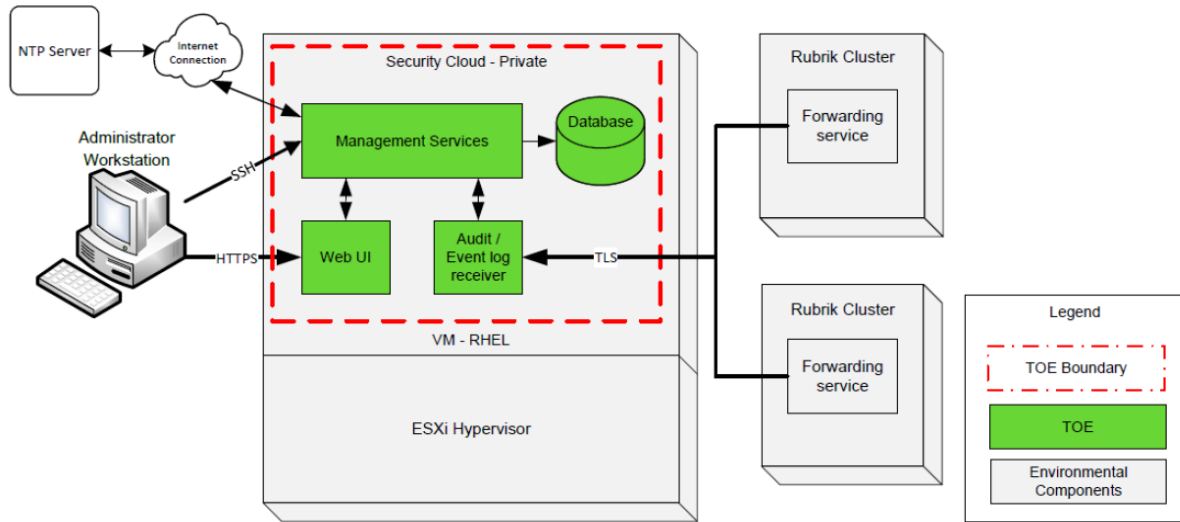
NTP Server

Internet Connection

Security Cloud - Private

Management Services

Database

Administrator Workstation

SSH

Web UI

Audit / Event log receiver

HTTPS

TLS

VM - RHEL

ESXi Hypervisor

Rubrik Cluster

Forwarding service

Rubrik Cluster

Forwarding service

Legend

TOE Boundary

TOE

Environmental Components